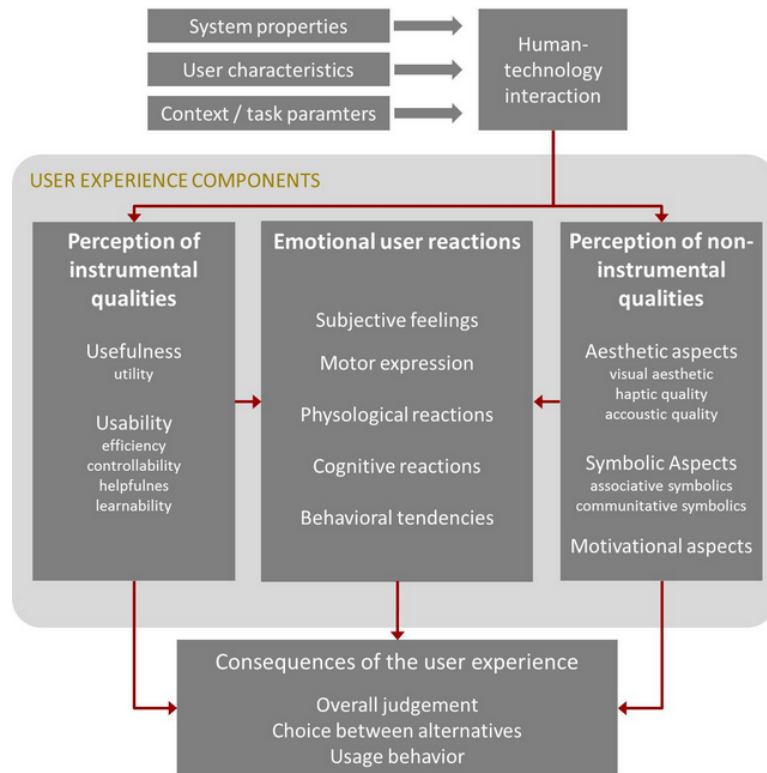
System properties

User characteristics

Context / task paramters

Human-technology interaction

USER EXPERIENCE COMPONENTS

Perception of instrumental qualities

Usefulness
utility

Usability
efficiency
controllability
helpfulnes
learnability

Emotional user reactions

Subjective feelings

Motor expression

Physological reactions

Cognitive reactions

Behavioral tendencies

Perception of non-instrumental qualities

Aesthetic aspects
visual aesthetic
haptic quality
accoustic quality

Symbolic Aspects
associative symbolics
communitative symbolics

Motivational aspects

Consequences of the user experience

Overall judgement
Choice between alternatives
Usage behavior